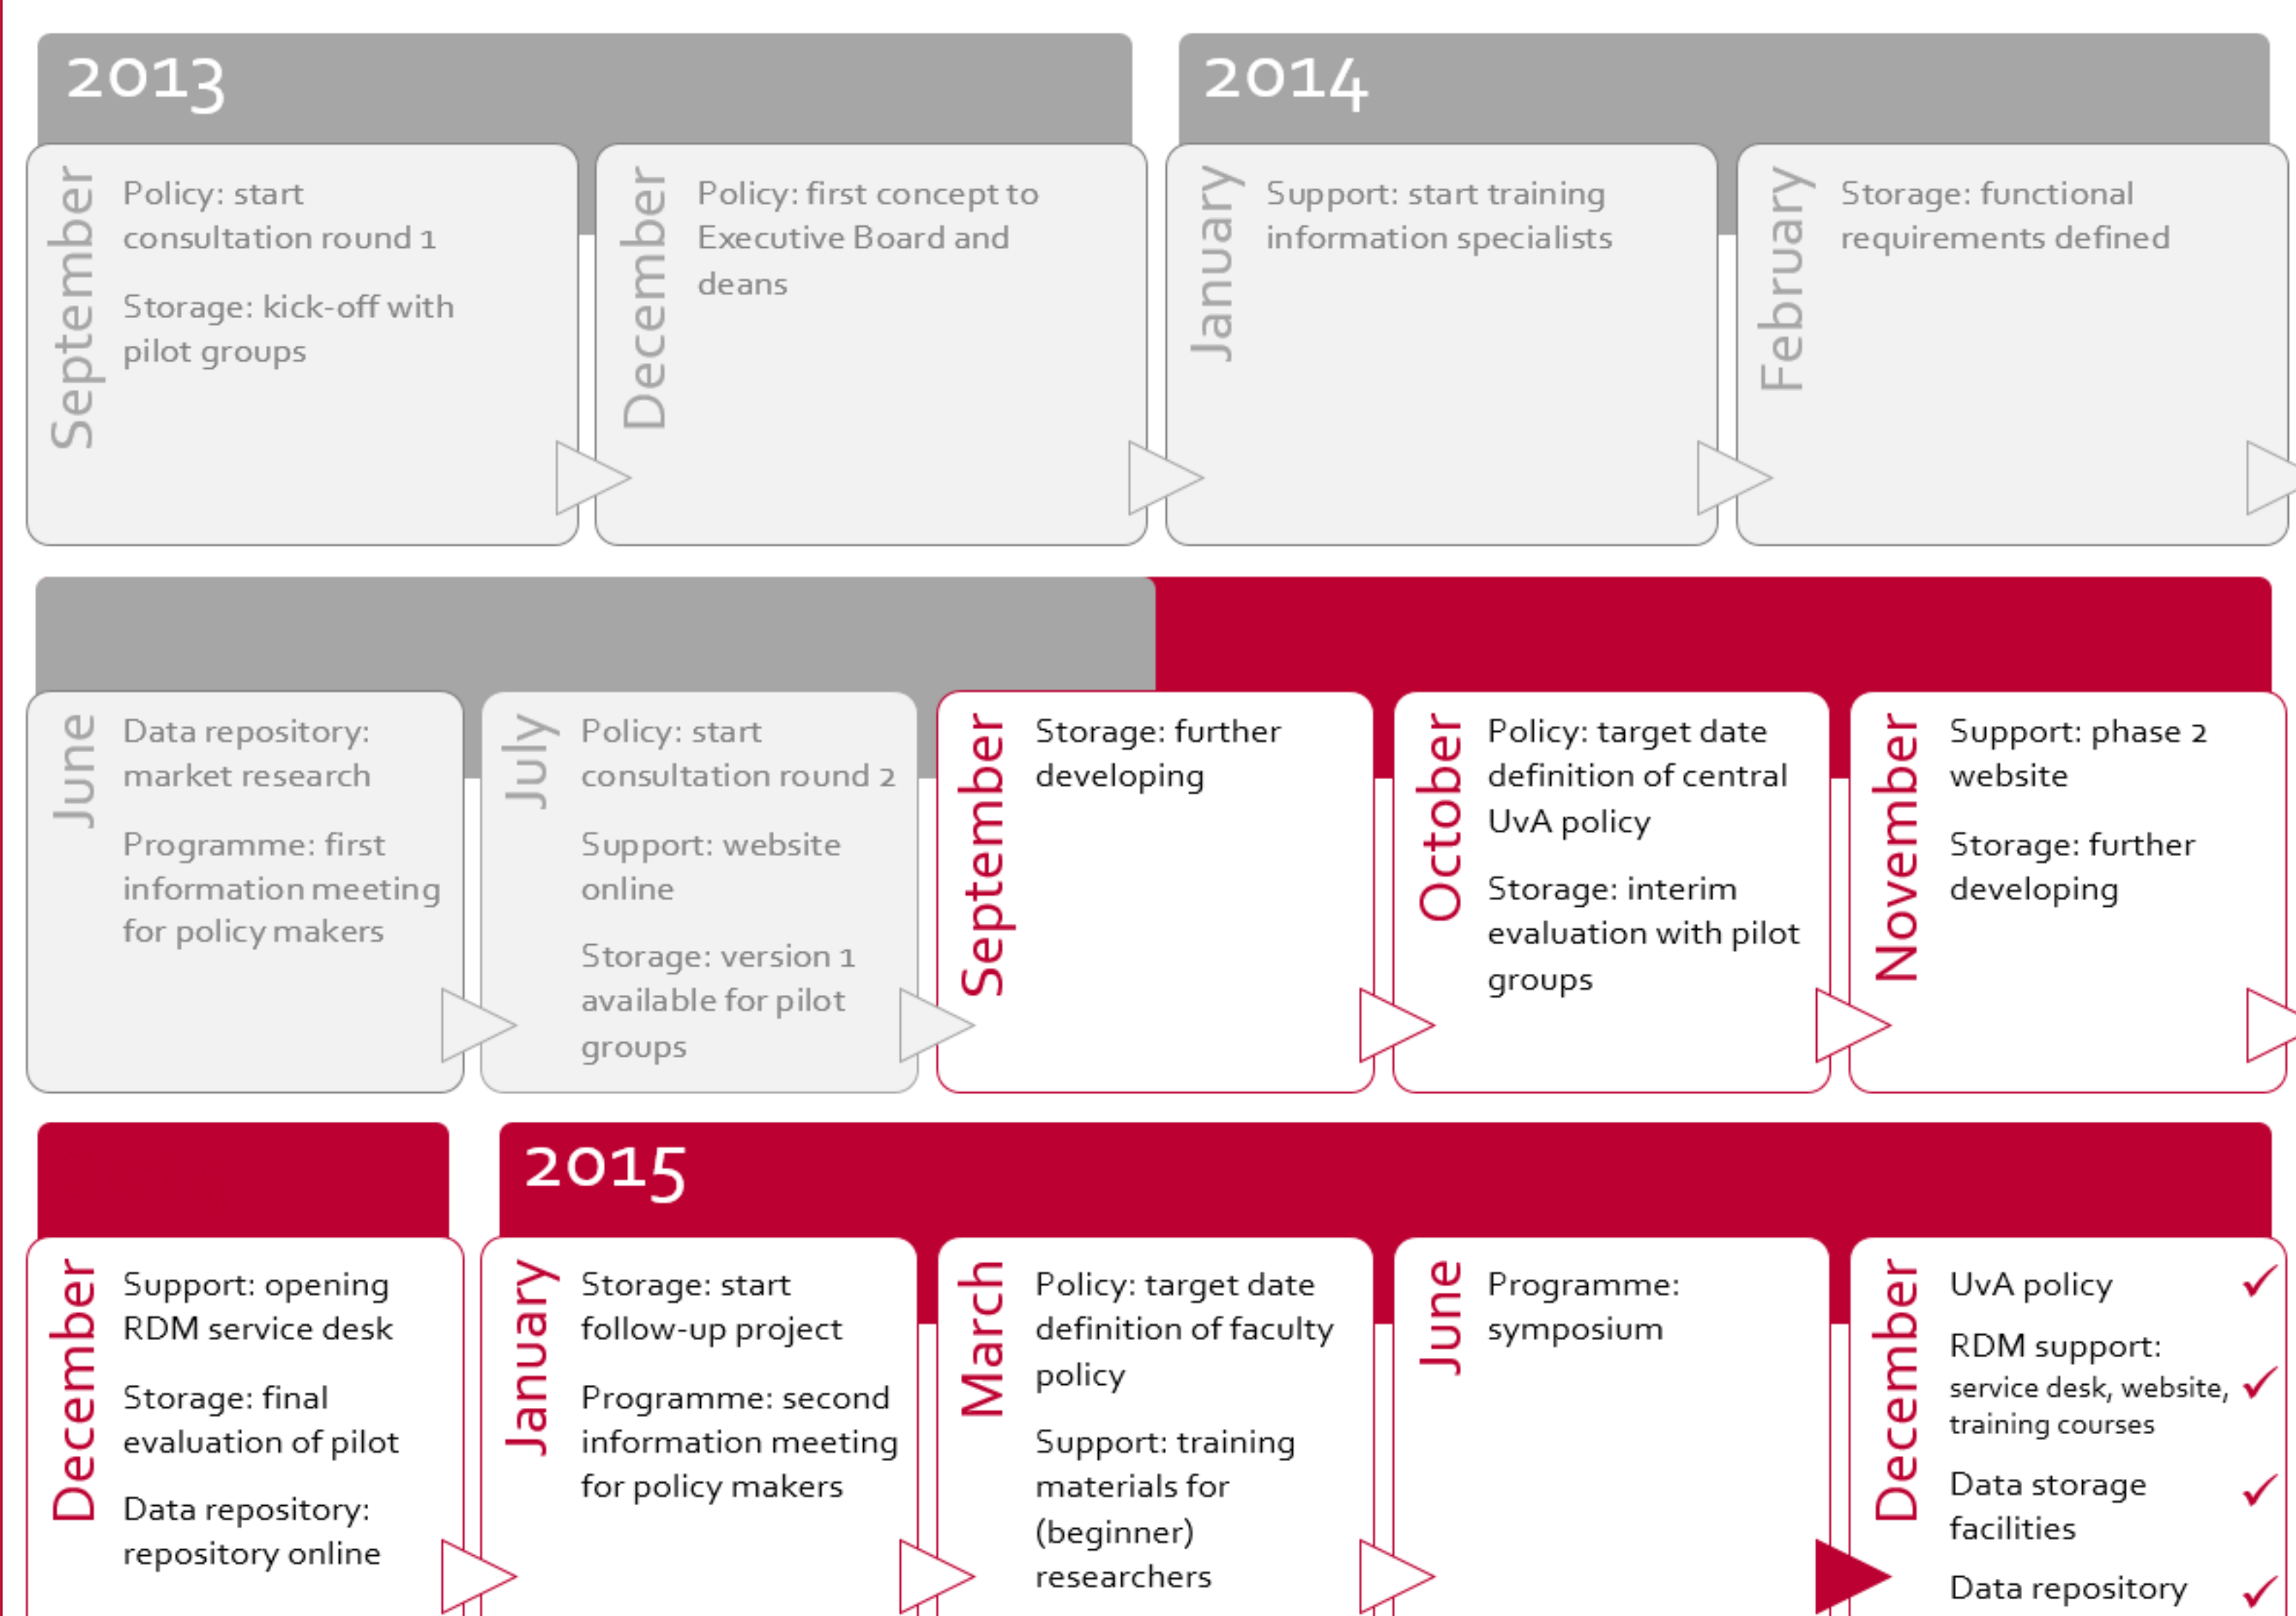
2013

September
Policy: start consultation round 1

Storage: kick-off with pilot groups

December
Policy: first concept to Executive Board and deans

2014

January
Support: start training information specialists

February
Storage: functional requirements defined

June
Data repository: market research

Programme: first information meeting for policy makers

July
Policy: start consultation round 2

Support: website online

Storage: version 1 available for pilot groups

September
Storage: further developing

October
Policy: target date definition of central UvA policy

Storage: interim evaluation with pilot groups

November
Support: phase 2 website

Storage: further developing

December
Support: opening RDM service desk

Storage: final evaluation of pilot

Data repository: repository online

2015

January
Storage: start follow-up project

Programme: second information meeting for policy makers

March
Policy: target date definition of faculty policy

Support: training materials for (beginner) researchers

June
Programme: symposium

December
UvA policy ✓

RDM support: service desk, website, training courses ✓

Data storage facilities ✓

Data repository ✓